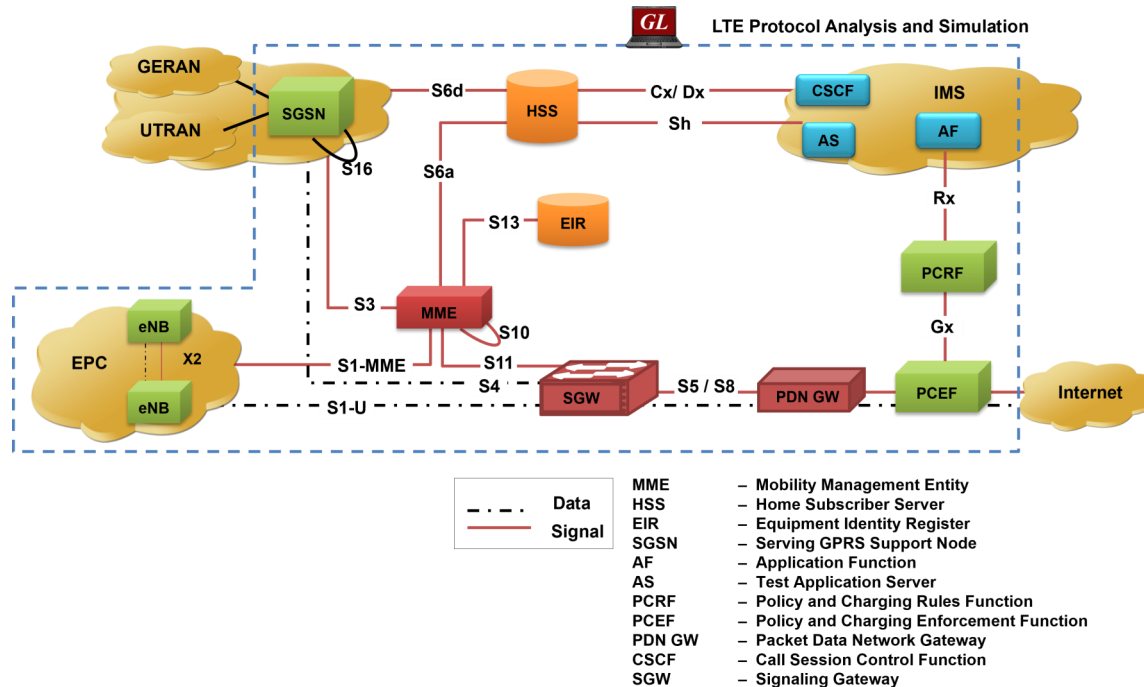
GL LTE Protocol Analysis and Simulation

GERAN
UTRAN
SGSN
S16
S6d
HSS
Cx/ Dx
Sh
CSCF
AS
IMS
AF
S6a
S13
EIR
Rx
PCRF
S3
MME
S10
Gx
EPC
eNB
X2
eNB
S1-MME
S11
S4
SGW
S5 / S8
PDN GW
PCEF
Internet
S1-U

Data
Signal

MME – Mobility Management Entity
HSS – Home Subscriber Server
EIR – Equipment Identity Register
SGSN – Serving GPRS Support Node
AF – Application Function
AS – Test Application Server
PCRF – Policy and Charging Rules Function
PCEF – Policy and Charging Enforcement Function
PDN GW – Packet Data Network Gateway
CSCF – Call Session Control Function
SGW – Signaling Gateway